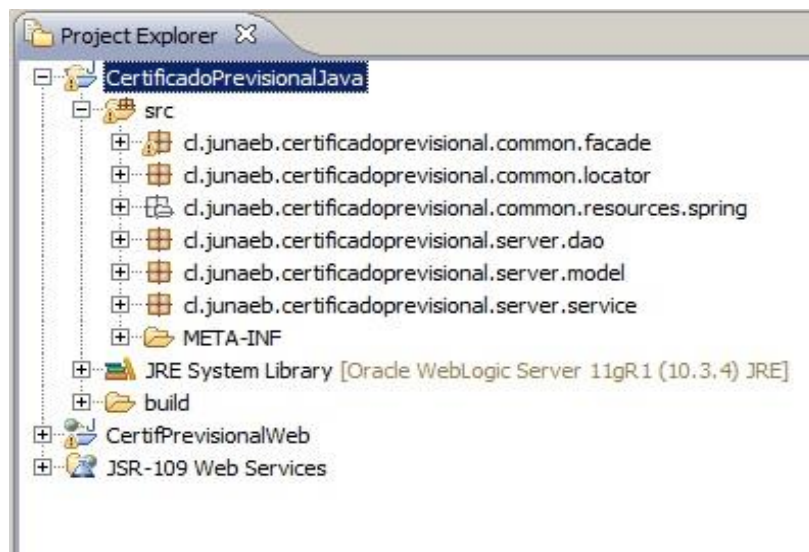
Project Explorer

CertificadoPrevisionalJava
src
cl.junaeb.certificadoprevisional.common.facade
cl.junaeb.certificadoprevisional.common.locator
cl.junaeb.certificadoprevisional.common.resources.spring
cl.junaeb.certificadoprevisional.server.dao
cl.junaeb.certificadoprevisional.server.model
cl.junaeb.certificadoprevisional.server.service
META-INF
JRE System Library [Oracle WebLogic Server 11gR1 (10.3.4) JRE]
build
CertifPrevisionalWeb
JSR-109 Web Services